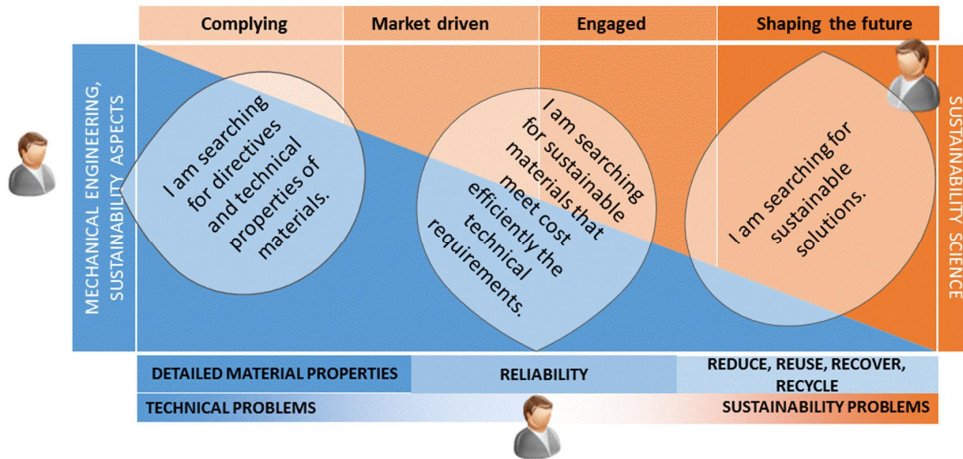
Complying | Market driven | Engaged | Shaping the future

MECHANICAL ENGINEERING, SUSTAINABILITY ASPECTS

I am searching for directives and technical properties of materials.

I am searching for sustainable materials that meet cost efficiently the technical requirements.

I am searching for sustainable solutions.

SUSTAINABILITY SCIENCE

DETAILED MATERIAL PROPERTIES

RELIABILITY

REDUCE, REUSE, RECOVER, RECYCLE

TECHNICAL PROBLEMS

SUSTAINABILITY PROBLEMS